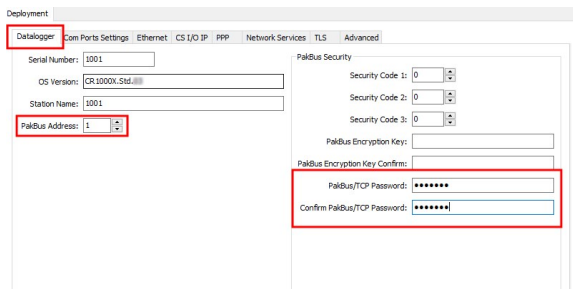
Deployment

Datalogger | Com Ports Settings | Ethernet | CS I/O IP | PPP | Network Services | TLS | Advanced

Serial Number: 1001

OS Version: CR1000X.Std.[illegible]

Station Name: 1001

PakBus Address: 1

PakBus Security

Security Code 1: 0

Security Code 2: 0

Security Code 3: 0

PakBus Encryption Key:

PakBus Encryption Key Confirm:

PakBus/TCP Password: •••••••

Confirm PakBus/TCP Password: •••••••